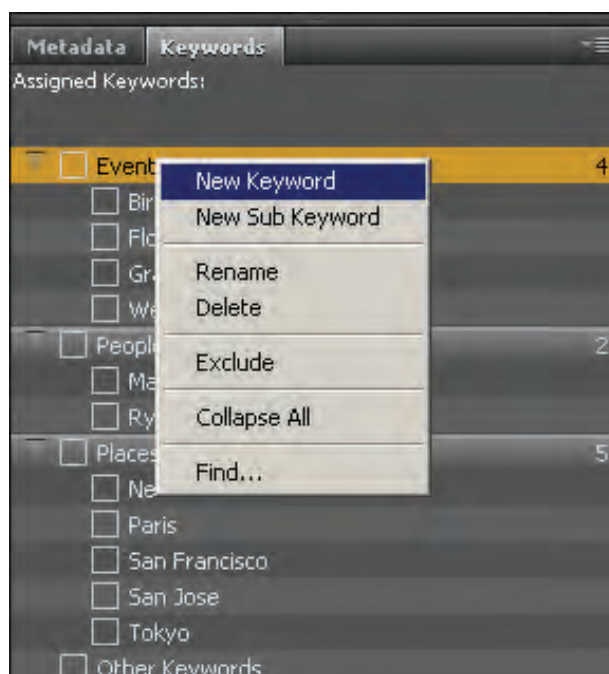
Metadata Keywords

Assigned Keywords:

Event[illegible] 4

Bir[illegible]

Flo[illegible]

Gr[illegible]

We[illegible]

Peopl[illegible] 2

Ma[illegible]

Ry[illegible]

Places 5

Ne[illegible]

Paris

San Francisco

San Jose

Tokyo

Other Keywords

New Keyword
New Sub Keyword
Rename
Delete
Exclude
Collapse All
Find...